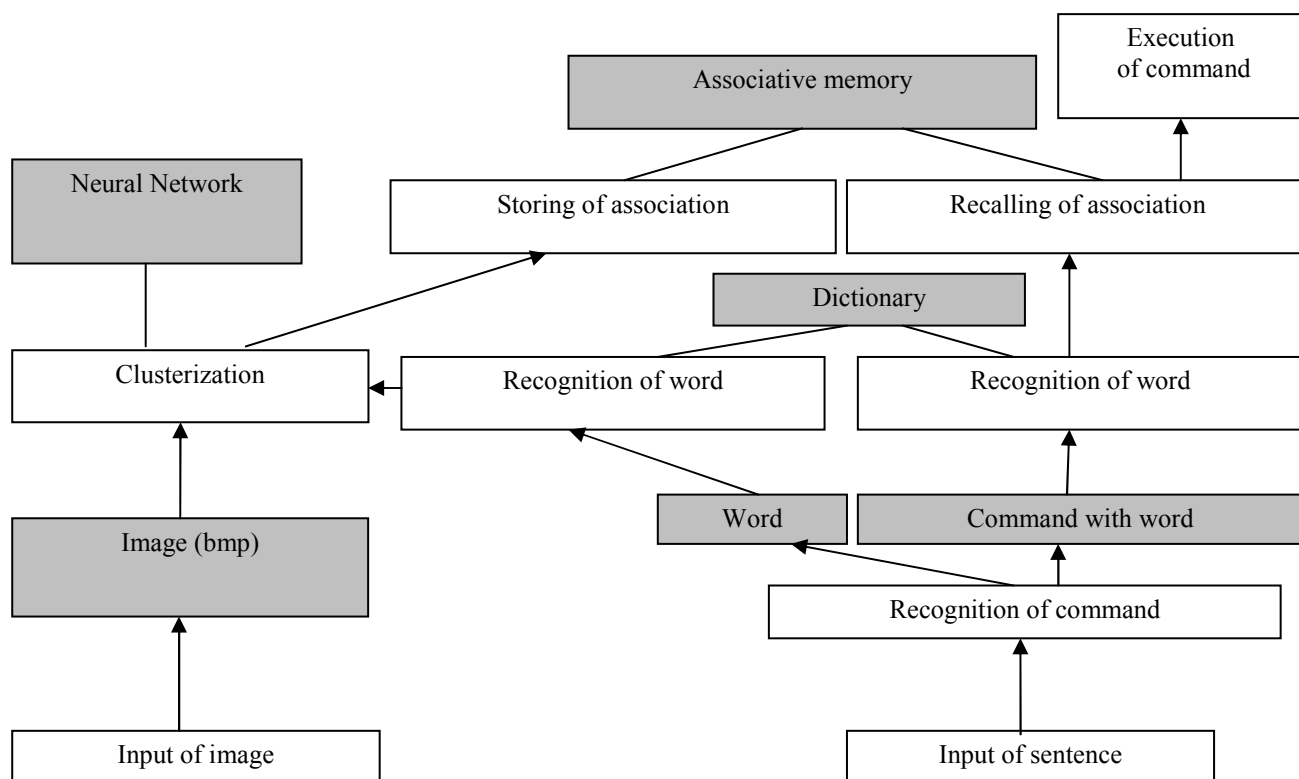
Execution of command

Associative memory

Neural Network

Storing of association

Recalling of association

Dictionary

Clusterization

Recognition of word

Recognition of word

Word

Command with word

Image (bmp)

Recognition of command

Input of image

Input of sentence